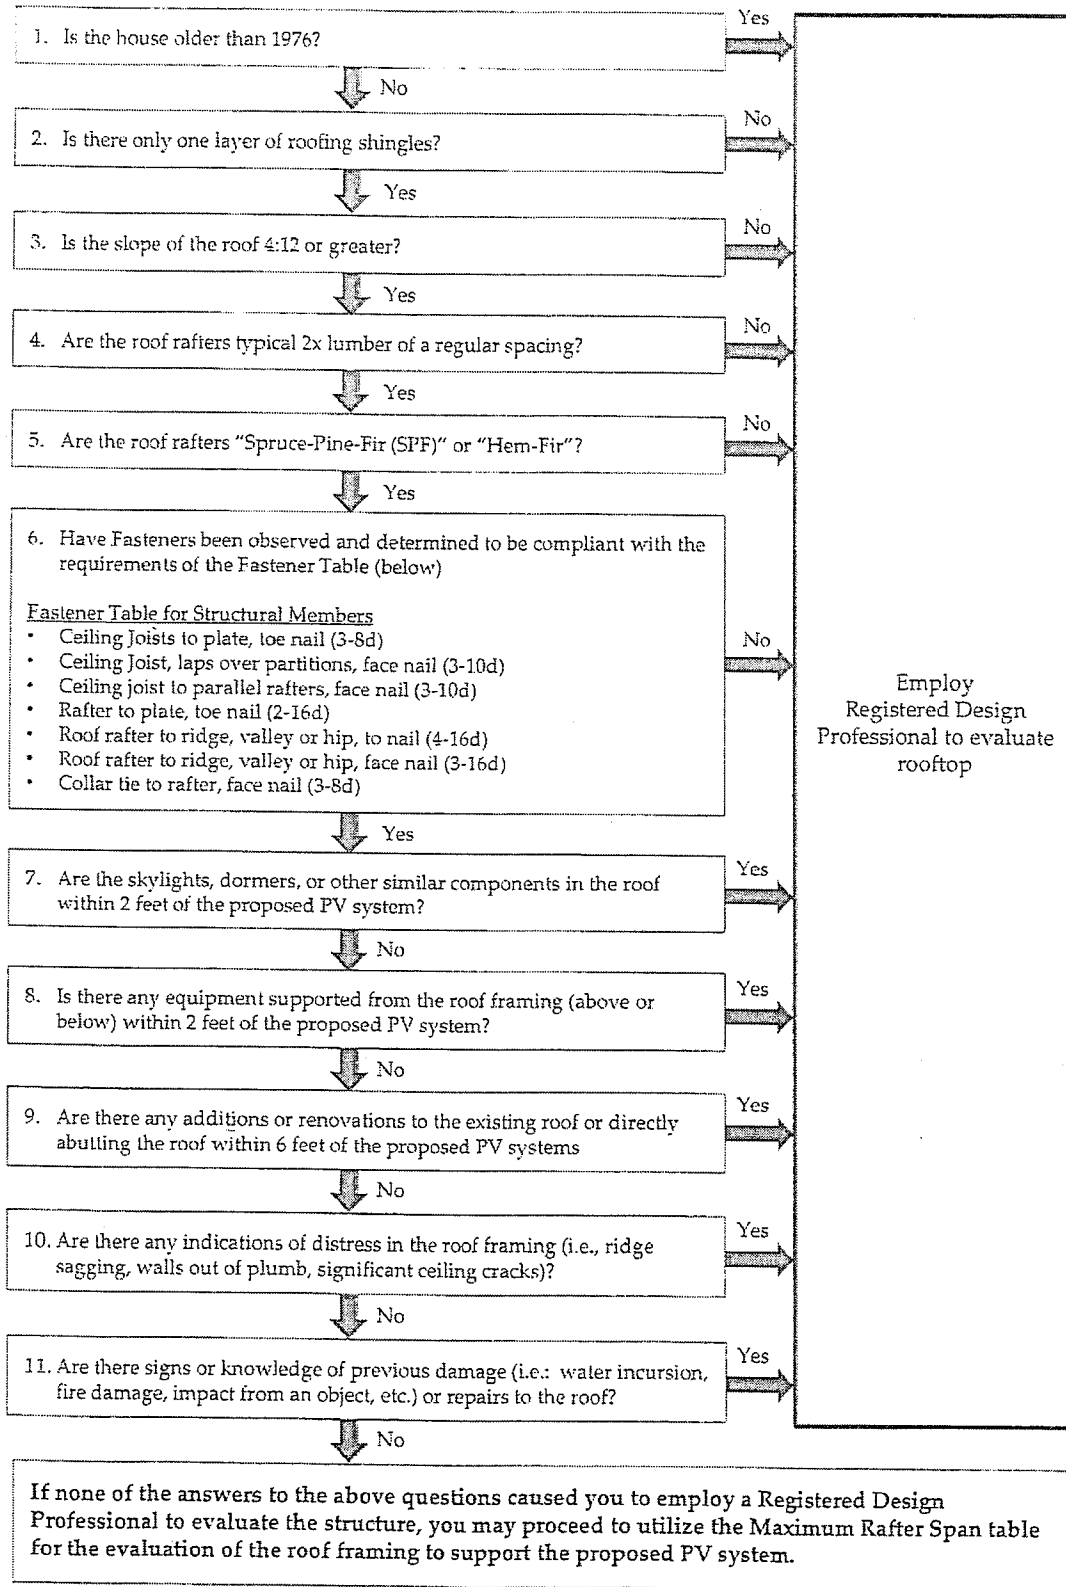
1. Is the house older than 1976?

Yes

No

2. Is there only one layer of roofing shingles?

No

Yes

3. Is the slope of the roof 4:12 or greater?

No

Yes

4. Are the roof rafters typical 2x lumber of a regular spacing?

No

Yes

5. Are the roof rafters "Spruce-Pine-Fir (SPF)" or "Hem-Fir"?

No

Yes

6. Have Fasteners been observed and determined to be compliant with the requirements of the Fastener Table (below)

Fastener Table for Structural Members
- Ceiling Joists to plate, toe nail (3-8d)
- Ceiling Joist, laps over partitions, face nail (3-10d)
- Ceiling joist to parallel rafters, face nail (3-10d)
- Rafter to plate, toe nail (2-16d)
- Roof rafter to ridge, valley or hip, to nail (4-16d)
- Roof rafter to ridge, valley or hip, face nail (3-16d)
- Collar tie to rafter, face nail (3-8d)

No

Employ Registered Design Professional to evaluate rooftop

Yes

7. Are the skylights, dormers, or other similar components in the roof within 2 feet of the proposed PV system?

Yes

No

8. Is there any equipment supported from the roof framing (above or below) within 2 feet of the proposed PV system?

Yes

No

9. Are there any additions or renovations to the existing roof or directly abutting the roof within 6 feet of the proposed PV systems

Yes

No

10. Are there any indications of distress in the roof framing (i.e., ridge sagging, walls out of plumb, significant ceiling cracks)?

Yes

No

11. Are there signs or knowledge of previous damage (i.e.: water incursion, fire damage, impact from an object, etc.) or repairs to the roof?

Yes

No

If none of the answers to the above questions caused you to employ a Registered Design Professional to evaluate the structure, you may proceed to utilize the Maximum Rafter Span table for the evaluation of the roof framing to support the proposed PV system.